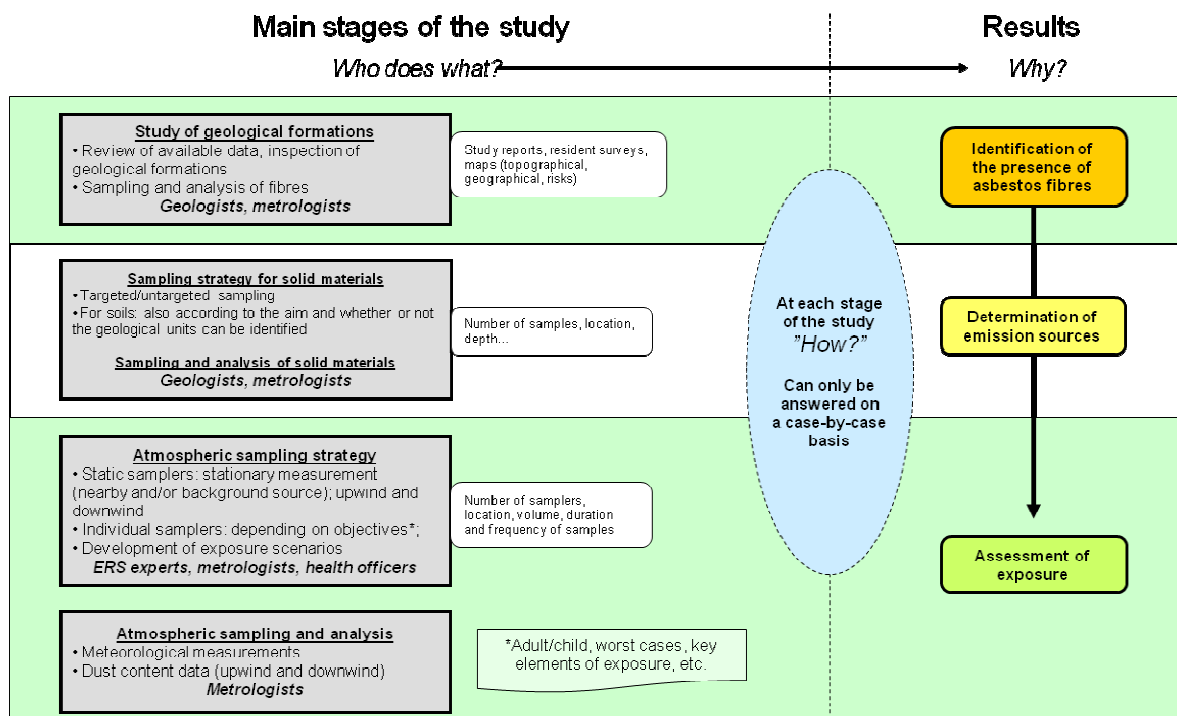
Main stages of the study

Who does what?

Results

Why?

Study of geological formations
• Review of available data, inspection of geological formations
• Sampling and analysis of fibres
Geologists, metrologists

Study reports, resident surveys, maps (topographical, geographical, risks)

Identification of the presence of asbestos fibres

Sampling strategy for solid materials
• Targeted/untargeted sampling
• For soils: also according to the aim and whether or not the geological units can be identified
Sampling and analysis of solid materials
Geologists, metrologists

Number of samples, location, depth...

At each stage of the study "How?"

Can only be answered on a case-by-case basis

Determination of emission sources

Atmospheric sampling strategy
• Static samplers: stationary measurement (nearby and/or background source); upwind and downwind
• Individual samplers: depending on objectives*;
• Development of exposure scenarios
ERS experts, metrologists, health officers

Number of samplers, location, volume, duration and frequency of samples

Assessment of exposure

Atmospheric sampling and analysis
• Meteorological measurements
• Dust content data (upwind and downwind)
Metrologists

*Adult/child, worst cases, key elements of exposure, etc.